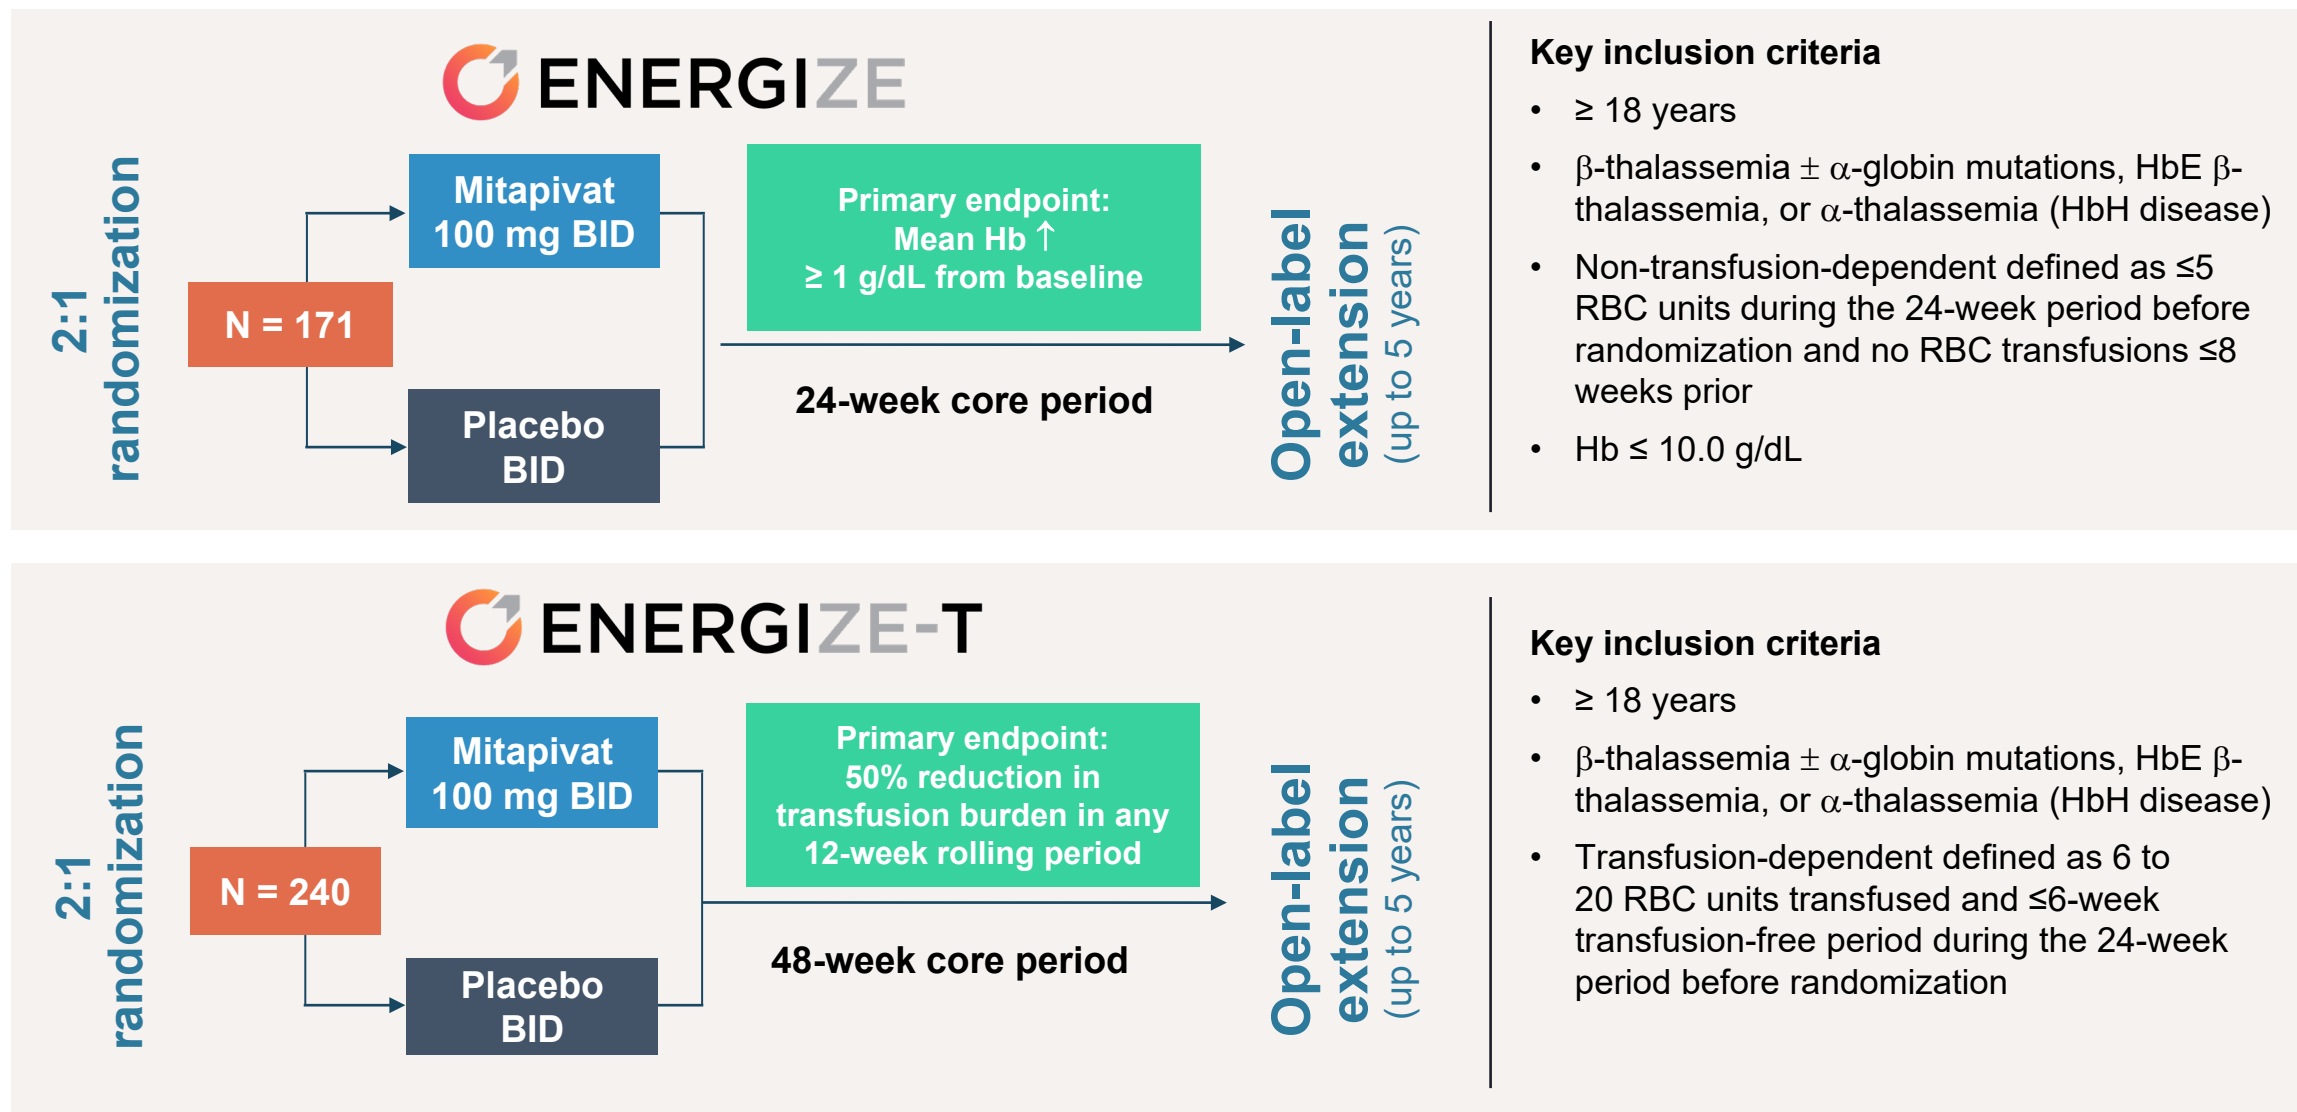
ENERGIZE

2:1 randomization

N = 171

Mitapivat 100 mg BID

Placebo BID

Primary endpoint: Mean Hb ↑ ≥ 1 g/dL from baseline

24-week core period

Open-label extension (up to 5 years)

Key inclusion criteria

- ≥ 18 years
- β-thalassemia ± α-globin mutations, HbE β-thalassemia, or α-thalassemia (HbH disease)
- Non-transfusion-dependent defined as ≤5 RBC units during the 24-week period before randomization and no RBC transfusions ≤8 weeks prior
- Hb ≤ 10.0 g/dL

ENERGIZE-T

2:1 randomization

N = 240

Mitapivat 100 mg BID

Placebo BID

Primary endpoint: 50% reduction in transfusion burden in any 12-week rolling period

48-week core period

Open-label extension (up to 5 years)

Key inclusion criteria

- ≥ 18 years
- β-thalassemia ± α-globin mutations, HbE β-thalassemia, or α-thalassemia (HbH disease)
- Transfusion-dependent defined as 6 to 20 RBC units transfused and ≤6-week transfusion-free period during the 24-week period before randomization